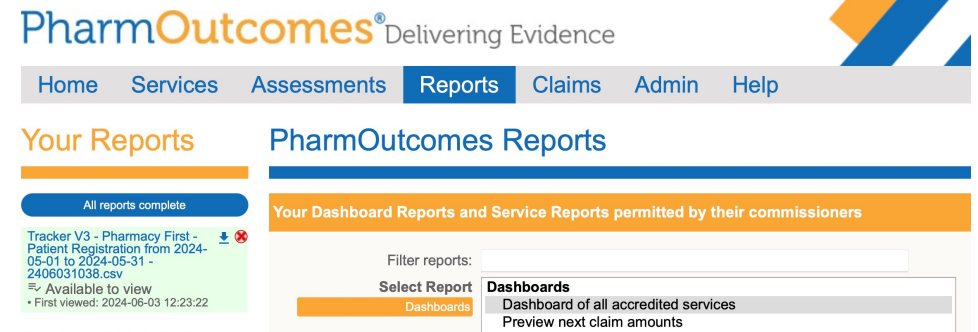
PharmOutcomes® Delivering Evidence

Home Services Assessments Reports Claims Admin Help

Your Reports

All reports complete

Tracker V3 - Pharmacy First - Patient Registration from 2024-05-01 to 2024-05-31 - 2406031038.csv
Available to view
• First viewed: 2024-06-03 12:23:22

PharmOutcomes Reports

Your Dashboard Reports and Service Reports permitted by their commissioners

Filter reports:

Select Report

Dashboards

Dashboards
Dashboard of all accredited services
Preview next claim amounts